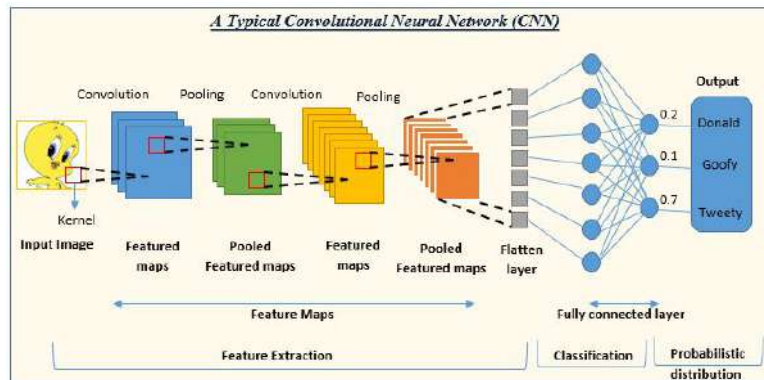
A Typical Convolutional Neural Network (CNN)

Convolution Pooling Convolution Pooling

Output

0.2 Donald

0.1 Goofy

0.7 Tweety

Kernel

Input Image

Featured maps

Pooled Featured maps

Featured maps

Pooled Featured maps

Flatten layer

Feature Maps

Fully connected layer

Feature Extraction

Classification

Probabilistic distribution